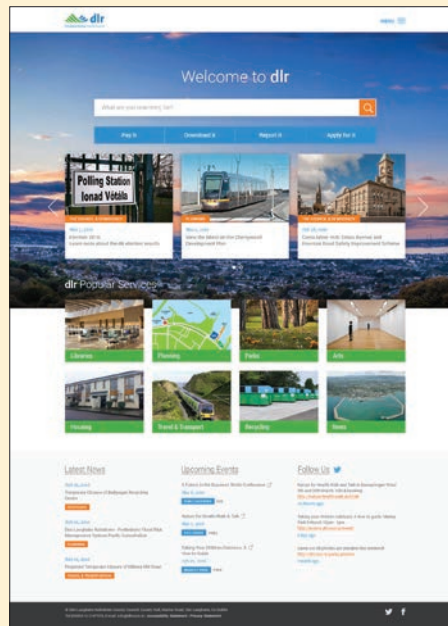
dlr

MENU

Welcome to dlr

What are you searching for?

Pay It

Download It

Report It

Apply for It

Polling Station
Ionad Vótála

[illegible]

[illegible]

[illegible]

dlr Popular Services

Libraries

Planning

Parks

Arts

Housing

Travel & Transport

Recycling

Roads

Latest News

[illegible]

Upcoming Events

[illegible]

Follow Us

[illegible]

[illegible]